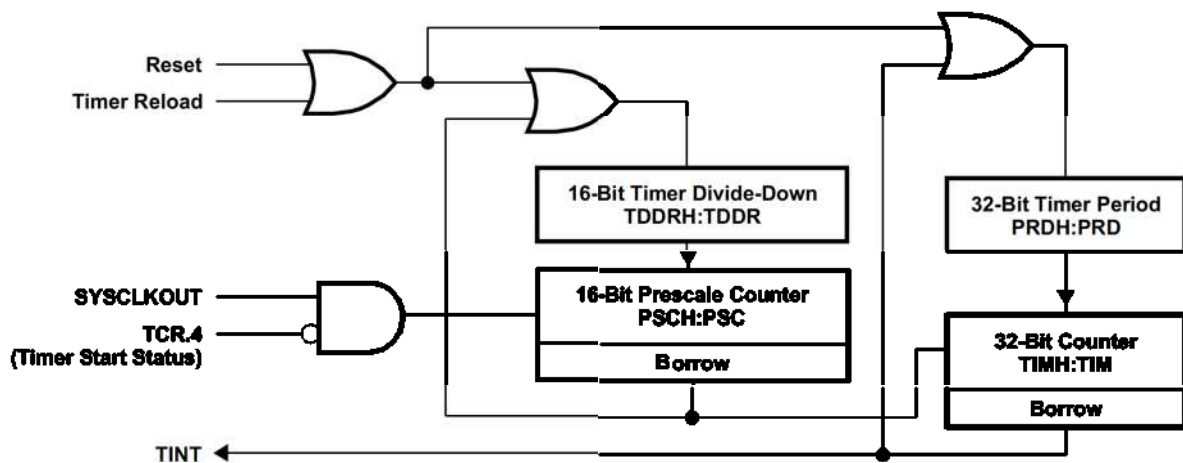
Reset
Timer Reload

16-Bit Timer Divide-Down
TDDRH:TDDR

32-Bit Timer Period
PRDH:PRD

SYSCLKOUT
TCR.4
(Timer Start Status)

16-Bit Prescale Counter
PSCH:PSC
Borrow

32-Bit Counter
TIMH:TIM
Borrow

TINT